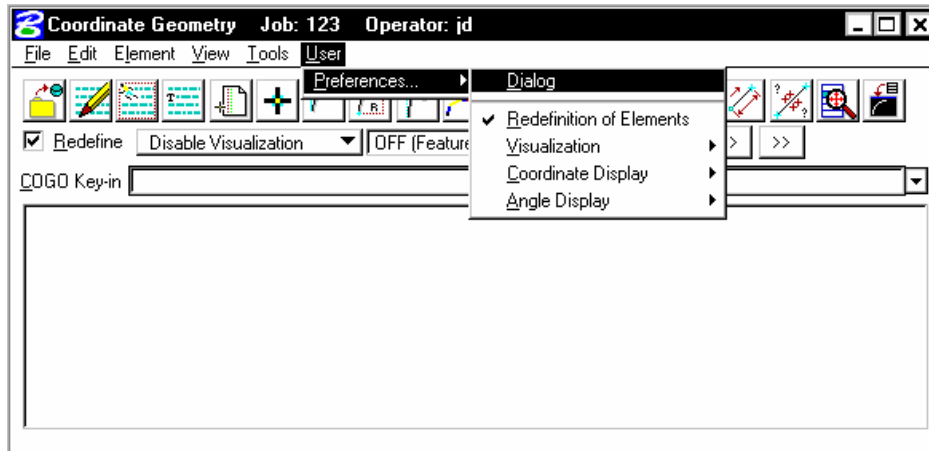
Coordinate Geometry Job: 123 Operator: jd

File Edit Element View Tools User

Preferences...

Dialog

Redefinition of Elements

Visualization

Coordinate Display

Angle Display

Redefine Disable Visualization OFF (Feature

>>

COGO Key-in